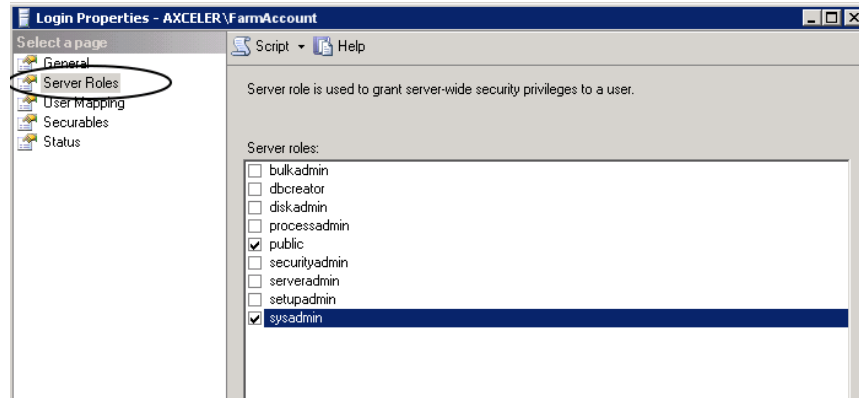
Login Properties - AXCELER\FarmAccount

Select a page
General
Server Roles
User Mapping
Securables
Status

Script ▾ Help

Server role is used to grant server-wide security privileges to a user.

Server roles:
☐ bulkadmin
☐ dbcreator
☐ diskadmin
☐ processadmin
☑ public
☐ securityadmin
☐ serveradmin
☐ setupadmin
☑ sysadmin